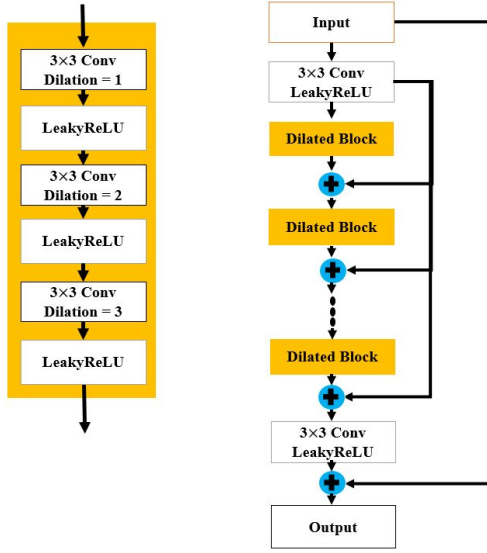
3×3 Conv
Dilation = 1

LeakyReLU

3×3 Conv
Dilation = 2

LeakyReLU

3×3 Conv
Dilation = 3

LeakyReLU

Input

3×3 Conv
LeakyReLU

Dilated Block

Dilated Block

Dilated Block

3×3 Conv
LeakyReLU

Output